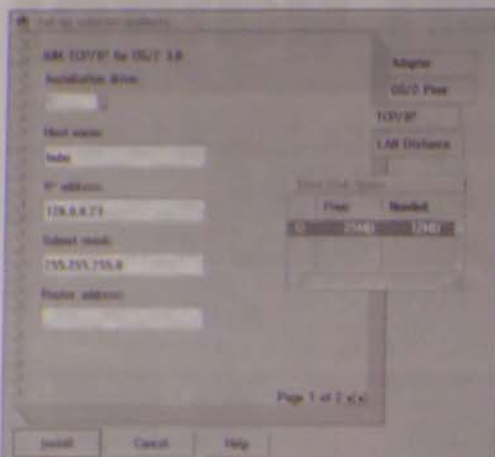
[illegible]

IBM TCP/IP for OS/2 3.0

Installation drive:

Host name:

hobo

IP address:

128.0.0.23

Subnet mask:

255.255.255.0

Router address:

Adapter

OS/2 Peer

TCP/IP

LAN Distance

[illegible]

| | Free | Needed |
|---|---|---|
| C: | 25MB | 12MB |

Page 1 of 2

Install

Cancel

Help